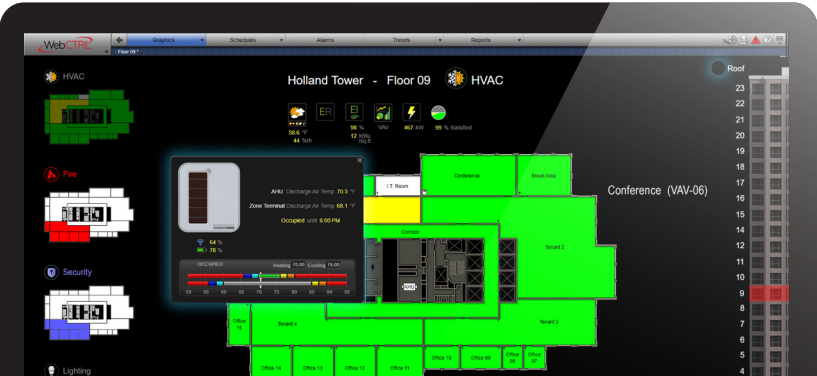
WebCTRL

Graphics Schedules Alarms Trends Reports

Floor 09

HVAC

Fire

Security

Lighting

Holland Tower - Floor 09 HVAC

ER

58.6 °F
44 %rh

98 %
12 kBtu sq.ft

VAV

467 kW

99 % Satisfied

AHU Discharge Air Temp 70.3 °F

Zone Terminal Discharge Air Temp 68.1 °F

Occupied until 6:00 PM

54 %
78 %

OCCUPIED

Heating 70.00 Cooling 70.00

50 55 60 65 70 75 80 85 90 95

I.T. Room

Conference

Break Area

Corridor

Tenant 2

AHU

Tenant 4

Tenant 2

Office 15

Office 14

Office 13

Office 12

Office 11

Office 10

Office 09

Office 08

Office 07

Conference (VAV-06)

Roof

23
22
21
20
19
18
17
16
15
14
12
11
10
9
8
7
6
5
4